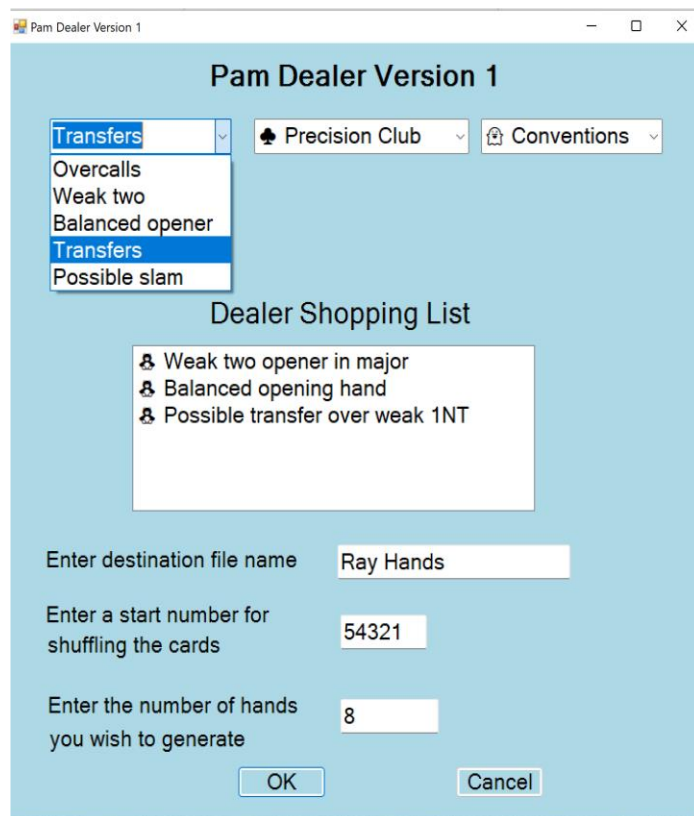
Pam Dealer Version 1

Pam Dealer Version 1

Transfers

Overcalls
Weak two
Balanced opener
Transfers
Possible slam

♣ Precision Club

Conventions

Dealer Shopping List

Weak two opener in major
Balanced opening hand
Possible transfer over weak 1NT

Enter destination file name | Ray Hands

Enter a start number for shuffling the cards | 54321

Enter the number of hands you wish to generate | 8

OK

Cancel